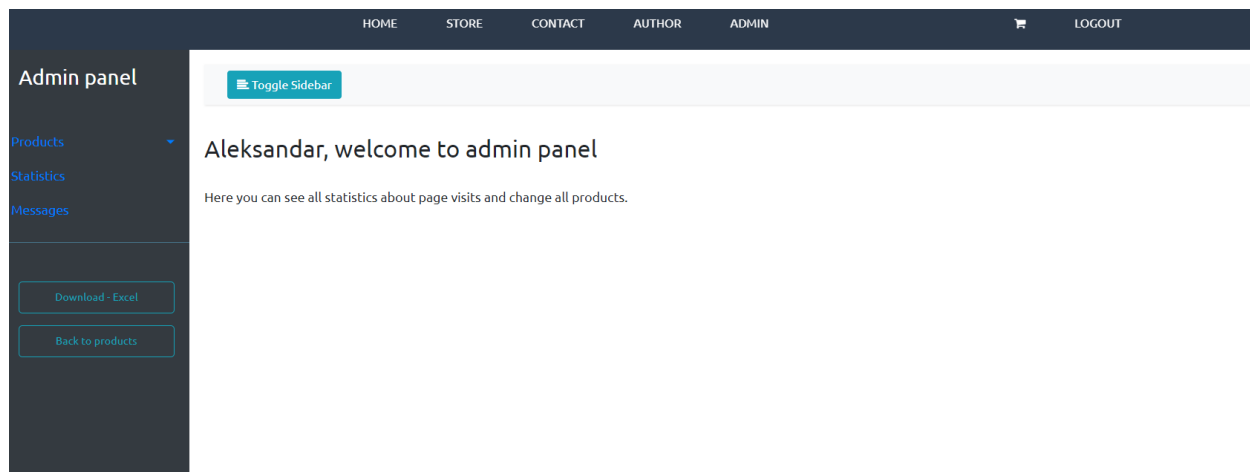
HOME STORE CONTACT AUTHOR ADMIN LOGOUT

Admin panel

Products
Statistics
Messages

Download - Excel
Back to products

Toggle Sidebar

Aleksandar, welcome to admin panel

Here you can see all statistics about page visits and change all products.